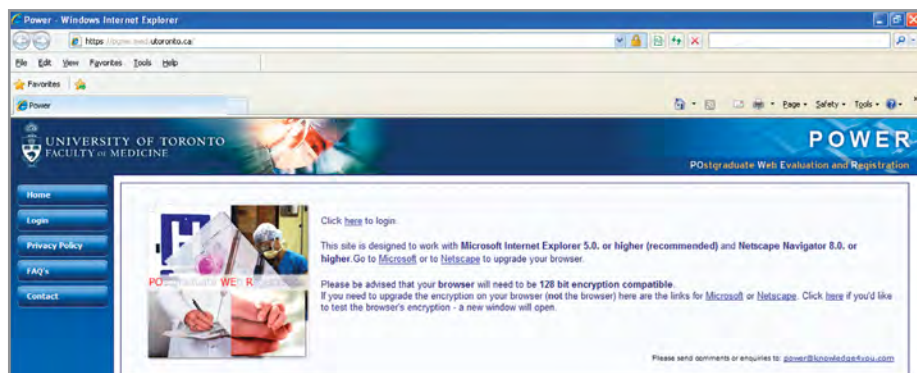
Power - Windows Internet Explorer

https://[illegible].utoronto.ca/

File Edit View Favorites Tools Help

Favorites

Power

Page ▾ Safety ▾ Tools ▾

UNIVERSITY OF TORONTO
FACULTY OF MEDICINE

POWER
POstgraduate Web Evaluation and Registration

Home
Login
Privacy Policy
FAQ's
Contact

PO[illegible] WE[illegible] R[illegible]

Click here to login.

This site is designed to work with Microsoft Internet Explorer 5.0. or higher (recommended) and Netscape Navigator 8.0. or higher.Go to Microsoft or to Netscape to upgrade your browser.

Please be advised that your browser will need to be 128 bit encryption compatible.
If you need to upgrade the encryption on your browser (not the browser) here are the links for Microsoft or Netscape. Click here if you'd like to test the browser's encryption - a new window will open.

Please send comments or enquiries to: power@knowledge4you.com